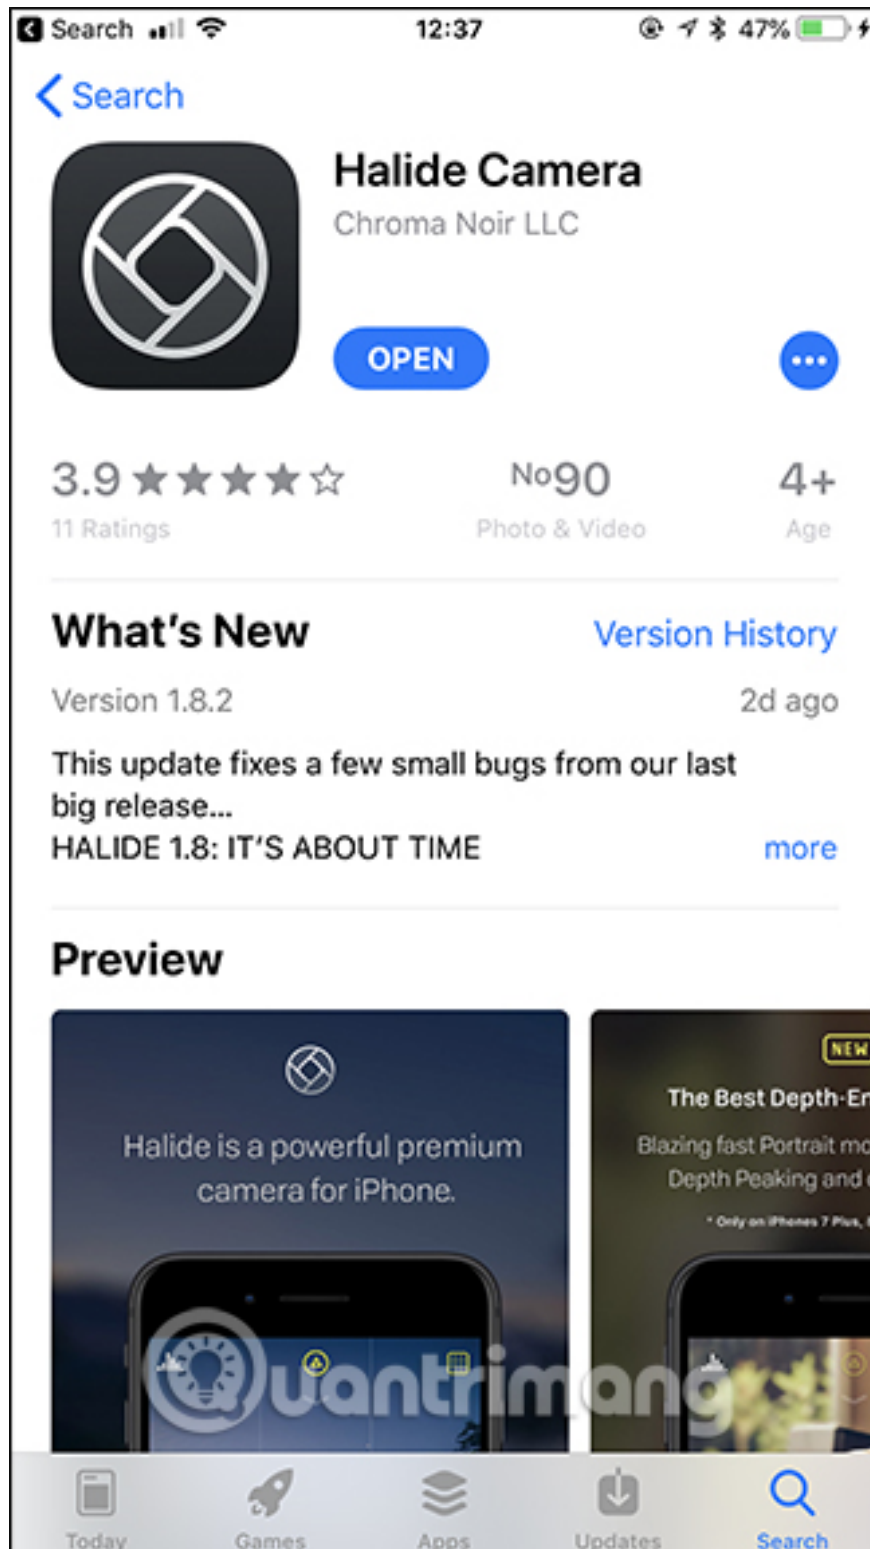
Search 12:37 47%

Search

Halide Camera
Chroma Noir LLC

OPEN

3.9 ★★★★☆
11 Ratings

No90
Photo & Video

4+
Age

What's New
Version History

Version 1.8.2
2d ago

This update fixes a few small bugs from our last big release...
HALIDE 1.8: IT'S ABOUT TIME
more

Preview

Halide is a powerful premium camera for iPhone.

NEW
The Best Depth-E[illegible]
Blazing fast Portrait m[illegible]
Depth Peaking and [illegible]
* Only on iPhones 7 Plus, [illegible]

Quantrimang

Today
Games
Apps
Updates
Search